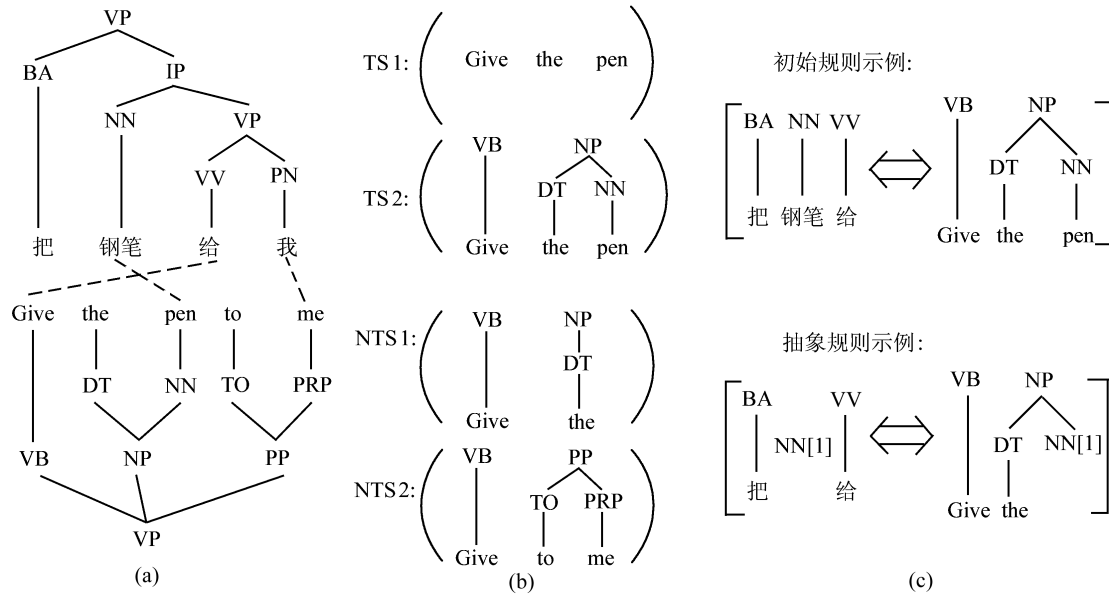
VP
BA
IP
NN
VP
VV
PN
把
钢笔
给
我
Give
the
pen
to
me
DT
NN
TO
PRP
VB
NP
PP
VP
(a)

TS 1: Give the pen

TS 2: VB NP DT NN Give the pen

NTS 1: VB NP DT Give the

NTS 2: VB PP TO PRP Give to me
(b)

初始规则示例:
BA NN VV 把 钢笔 给 ⟺ VB NP DT NN Give the pen

抽象规则示例:
BA NN[1] VV 把 给 ⟺ VB NP DT NN[1] Give the
(c)